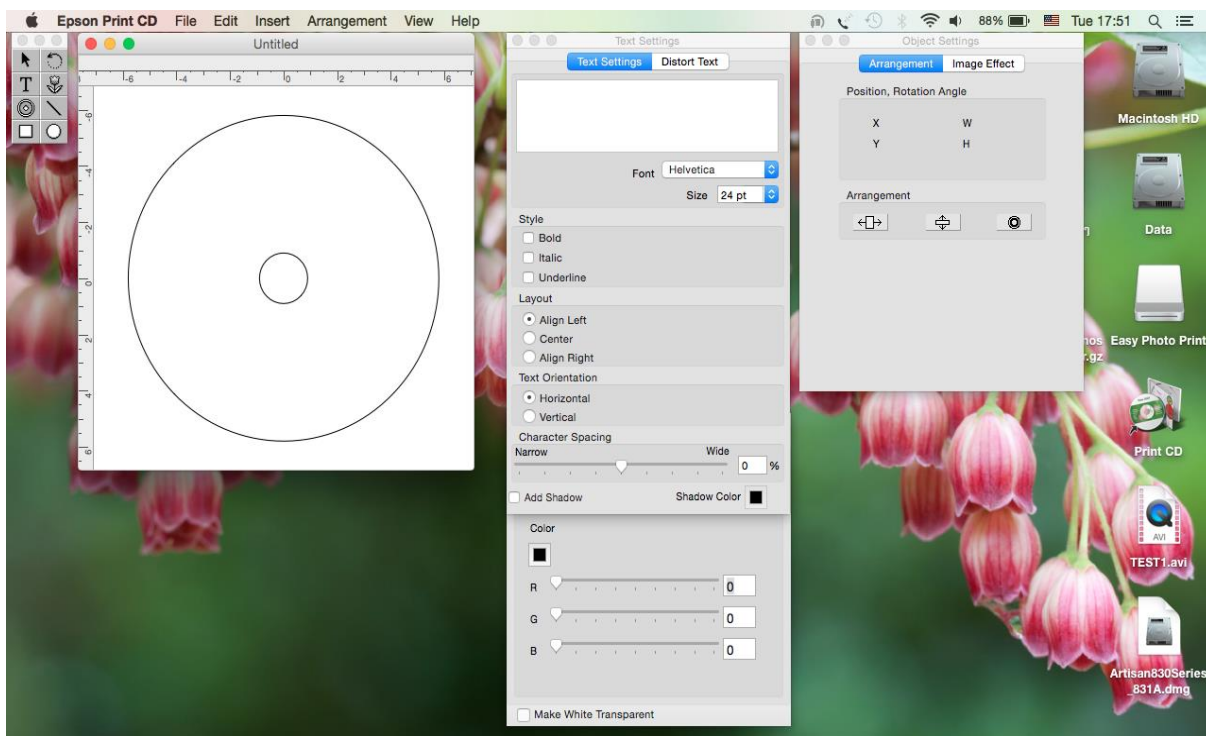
Epson Print CD File Edit Insert Arrangement View Help

88% Tue 17:51

Untitled

-6 -4 -2 0 2 4 6

-6 -4 -2 0 2 4 6

Text Settings

Text Settings Distort Text

Font Helvetica

Size 24 pt

Style

Bold

Italic

Underline

Layout

Align Left

Center

Align Right

Text Orientation

Horizontal

Vertical

Character Spacing

Narrow Wide

0 %

Add Shadow Shadow Color

Color

R 0

G 0

B 0

Make White Transparent

Object Settings

Arrangement Image Effect

Position, Rotation Angle

X W

Y H

Arrangement

Macintosh HD

Data

Easy Photo Print

Print CD

AVI

TEST1.avi

Artisan830Series_831A.dmg